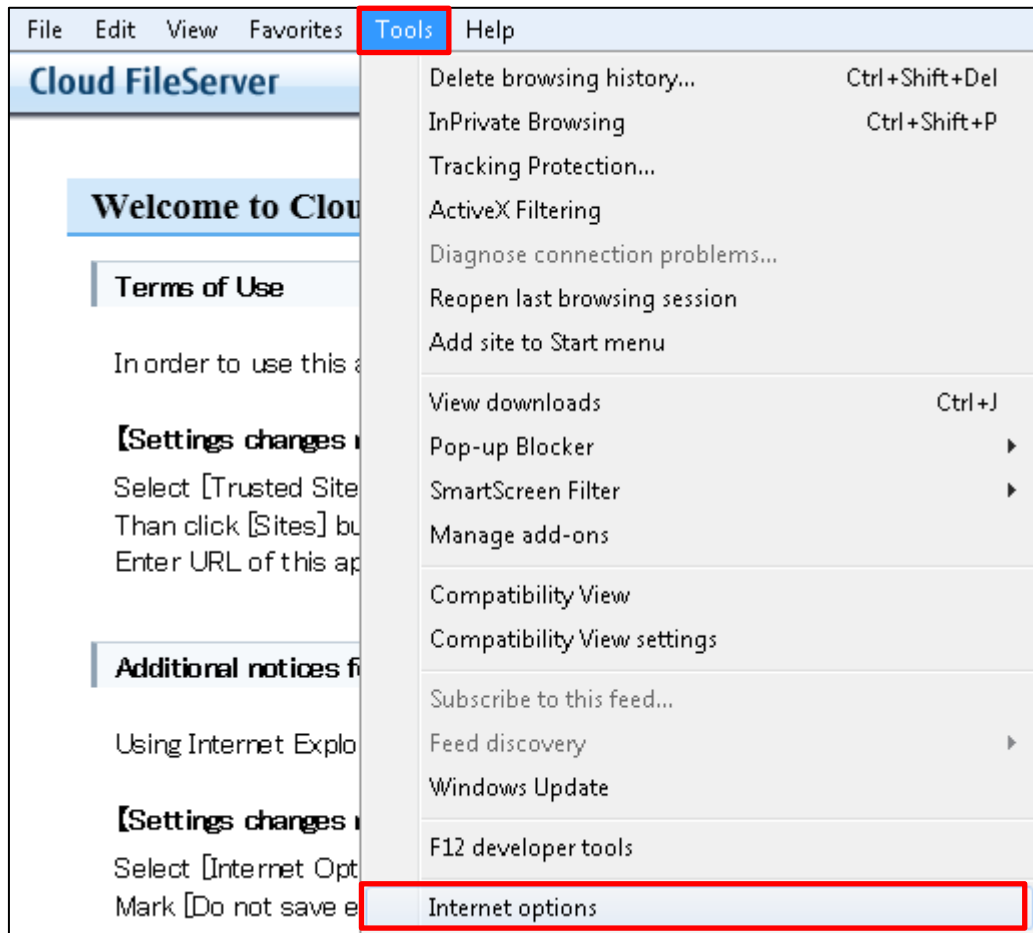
File Edit View Favorites Tools Help

Cloud FileServer

Welcome to Clou

Terms of Use

In order to use this a

【Settings changes r

Select [Trusted Site
Than click [Sites] bu
Enter URL of this ap

Additional notices fo

Using Internet Explo

【Settings changes r

Select [Internet Opt
Mark [Do not save e

Delete browsing history... Ctrl+Shift+Del
InPrivate Browsing Ctrl+Shift+P
Tracking Protection...
ActiveX Filtering
Diagnose connection problems...
Reopen last browsing session
Add site to Start menu

View downloads Ctrl+J
Pop-up Blocker
SmartScreen Filter
Manage add-ons

Compatibility View
Compatibility View settings

Subscribe to this feed...
Feed discovery
Windows Update

F12 developer tools

Internet options